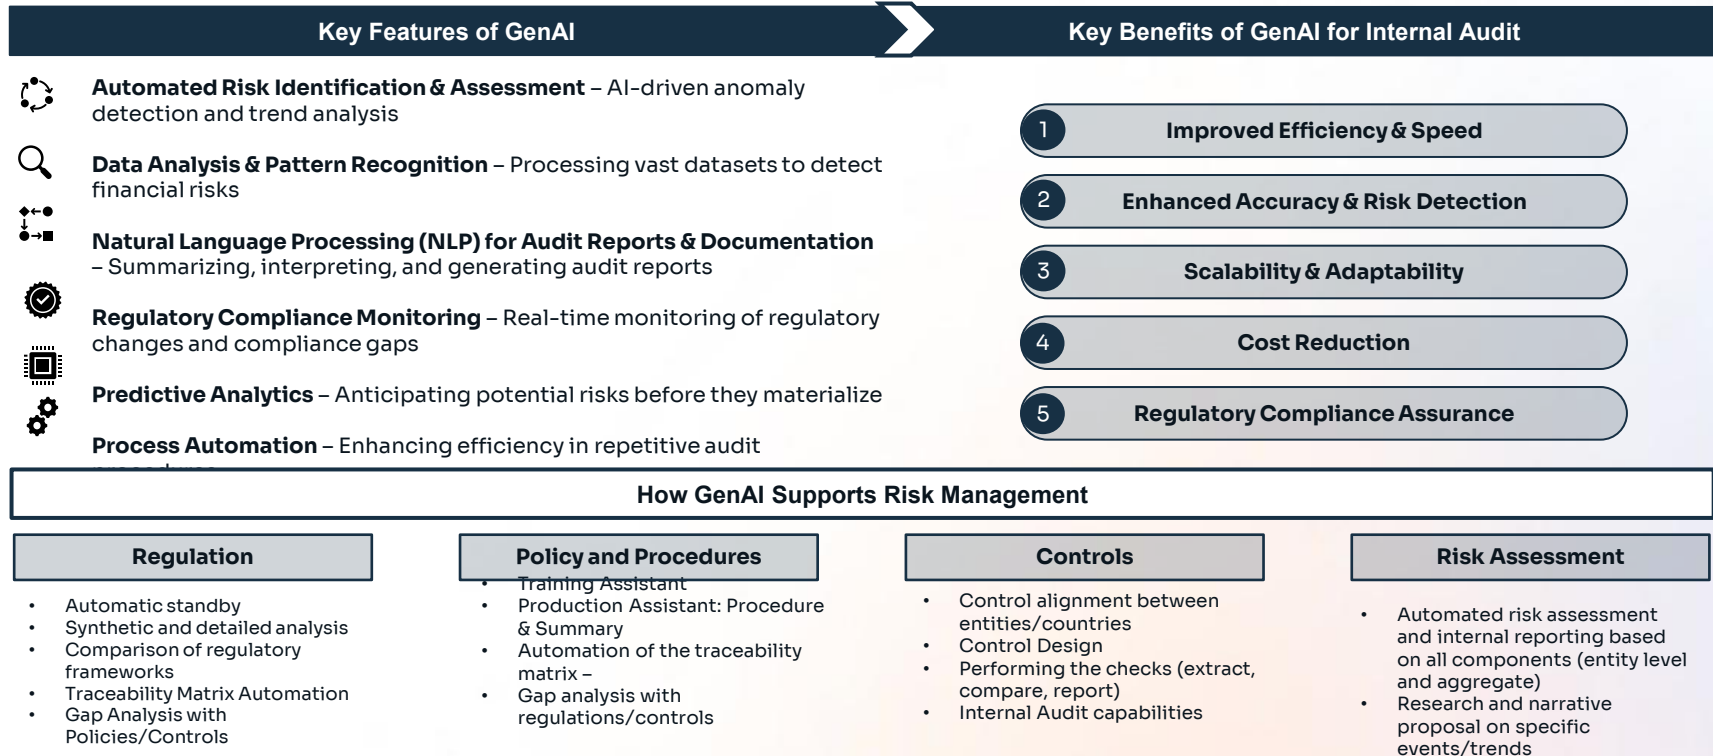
Key Features of GenAI

Key Benefits of GenAI for Internal Audit

**Automated Risk Identification & Assessment** – AI-driven anomaly detection and trend analysis

**Data Analysis & Pattern Recognition** – Processing vast datasets to detect financial risks

**Natural Language Processing (NLP) for Audit Reports & Documentation** – Summarizing, interpreting, and generating audit reports

**Regulatory Compliance Monitoring** – Real-time monitoring of regulatory changes and compliance gaps

**Predictive Analytics** – Anticipating potential risks before they materialize

**Process Automation** – Enhancing efficiency in repetitive audit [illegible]

1 Improved Efficiency & Speed
2 Enhanced Accuracy & Risk Detection
3 Scalability & Adaptability
4 Cost Reduction
5 Regulatory Compliance Assurance

How GenAI Supports Risk Management

Regulation
- Automatic standby
- Synthetic and detailed analysis
- Comparison of regulatory frameworks
- Traceability Matrix Automation
- Gap Analysis with Policies/Controls

Policy and Procedures
- Training Assistant
- Production Assistant: Procedure & Summary
- Automation of the traceability matrix –
- Gap analysis with regulations/controls

Controls
- Control alignment between entities/countries
- Control Design
- Performing the checks (extract, compare, report)
- Internal Audit capabilities

Risk Assessment
- Automated risk assessment and internal reporting based on all components (entity level and aggregate)
- Research and narrative proposal on specific events/trends